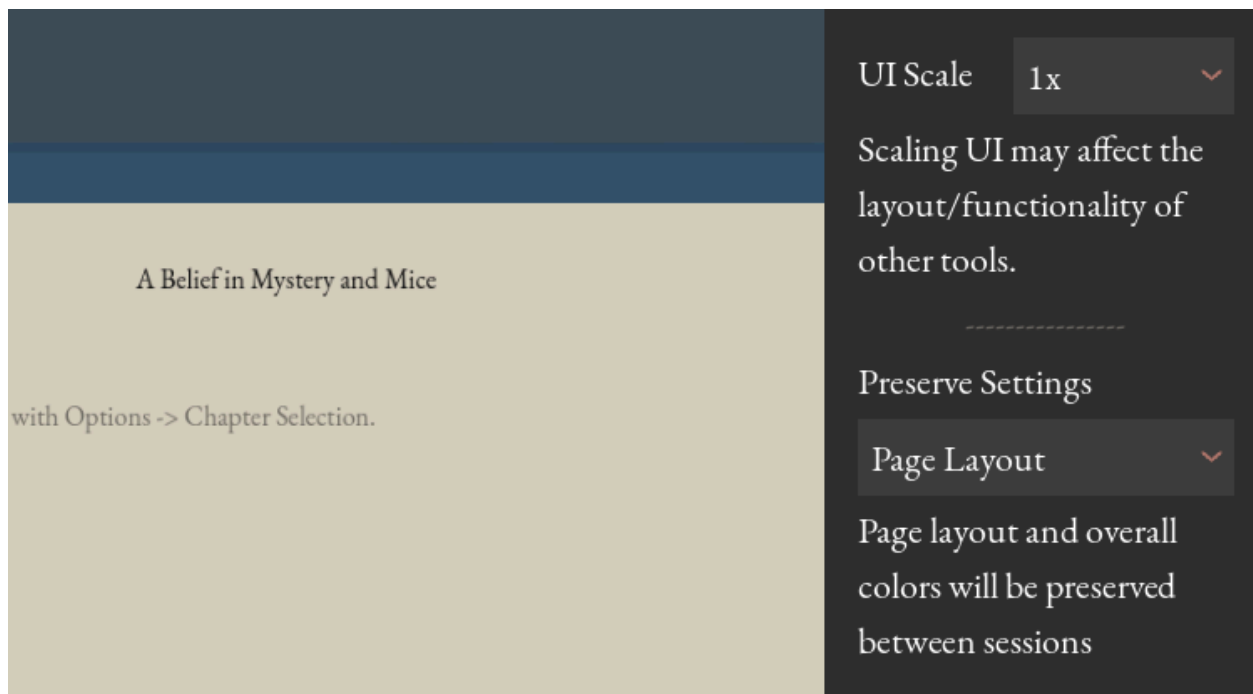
A Belief in Mystery and Mice

with Options -> Chapter Selection.

UI Scale 1x

Scaling UI may affect the layout/functionality of other tools.

Preserve Settings

Page Layout

Page layout and overall colors will be preserved between sessions